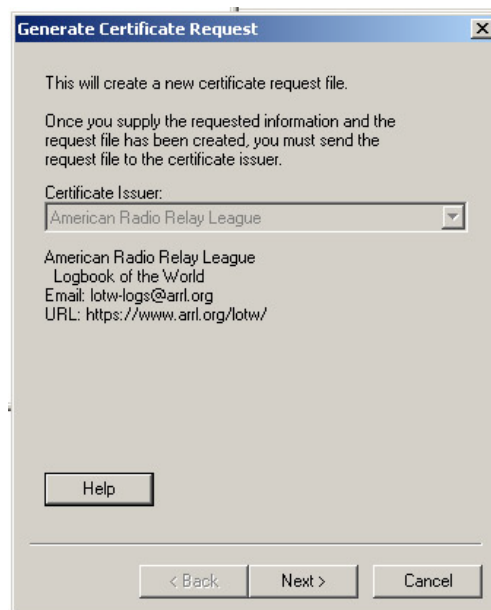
Generate Certificate Request

This will create a new certificate request file.

Once you supply the requested information and the request file has been created, you must send the request file to the certificate issuer.

Certificate Issuer:

American Radio Relay League

American Radio Relay League
Logbook of the World
Email: lotw-logs@arrl.org
URL: https://www.arrl.org/lotw/

Help

< Back

Next >

Cancel